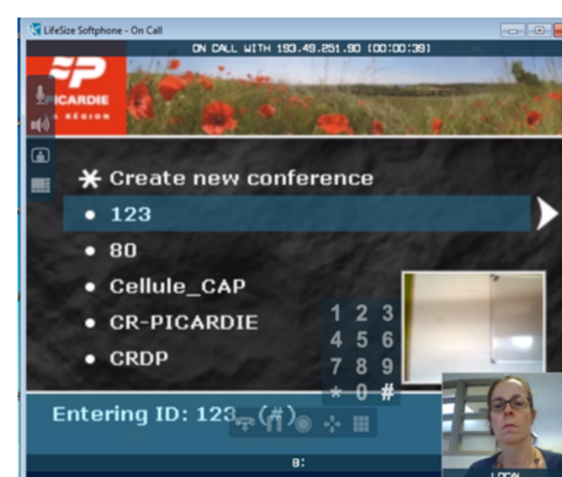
LifeSize Softphone - On Call

ON CALL WITH 193.49.251.90 (00:00:39)

PICARDIE
LA RÉGION

✱ Create new conference
• 123
• 80
• Cellule_CAP
• CR-PICARDIE
• CRDP

1 2 3
4 5 6
7 8 9
* 0 #

Entering ID: 123 (#)

8:

LOCAL